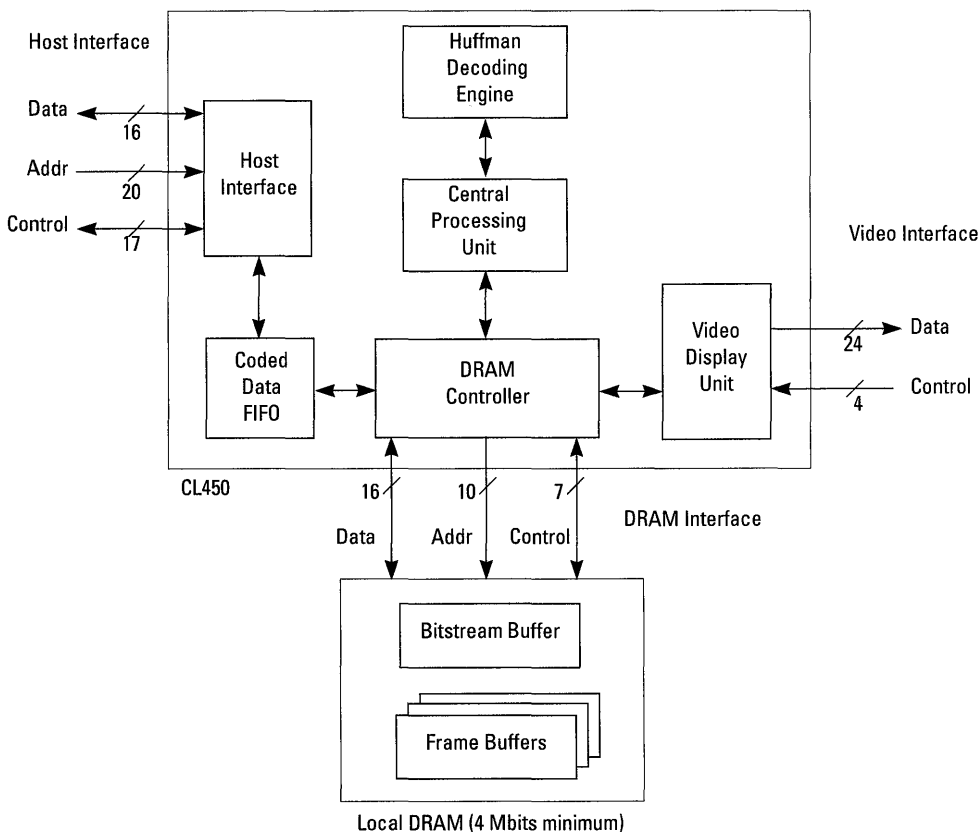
Host Interface

Data
16
Addr
20
Control
17

Host Interface

Huffman Decoding Engine

Central Processing Unit

Video Interface

Coded Data FIFO

DRAM Controller

Video Display Unit

Data
24
Control
4

CL450

16
10
7

DRAM Interface

Data
Addr
Control

Bitstream Buffer

Frame Buffers

Local DRAM (4 Mbits minimum)